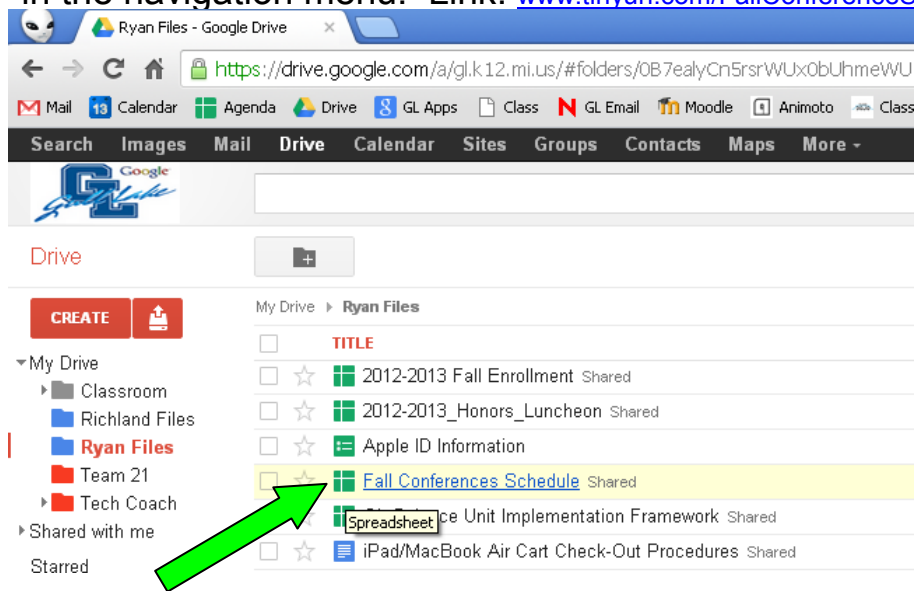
in the navigation menu. Link: www.tinyurl.com/FallConference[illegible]

Ryan Files - Google Drive

https://drive.google.com/a/gl.k12.mi.us/#folders/0B7ealyCn5rsrWUx0bUhmeWU

Mail 13 Calendar Agenda Drive GL Apps Class GL Email Moodle Animoto Class

Search Images Mail Drive Calendar Sites Groups Contacts Maps More

Google

Drive

CREATE

My Drive
Classroom
Richland Files
Ryan Files
Team 21
Tech Coach
Shared with me
Starred

My Drive ▸ Ryan Files

TITLE

2012-2013 Fall Enrollment Shared
2012-2013_Honors_Luncheon Shared
Apple ID Information
Fall Conferences Schedule Shared
Spreadsheet
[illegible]ce Unit Implementation Framework Shared
iPad/MacBook Air Cart Check-Out Procedures Shared